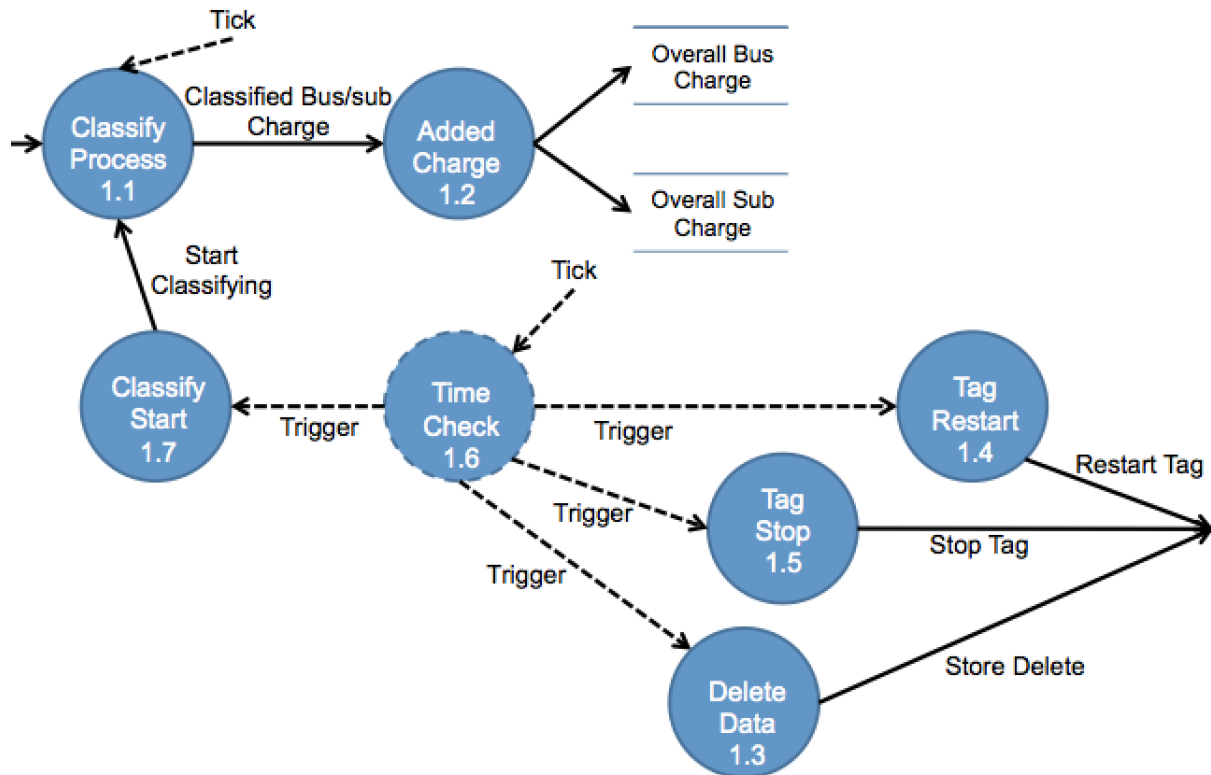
Tick

Classify Process 1.1

Classified Bus/sub Charge

Added Charge 1.2

Overall Bus Charge

Overall Sub Charge

Start Classifying

Tick

Classify Start 1.7

Trigger

Time Check 1.6

Trigger

Tag Restart 1.4

Restart Tag

Trigger

Tag Stop 1.5

Stop Tag

Trigger

Store Delete

Delete Data 1.3